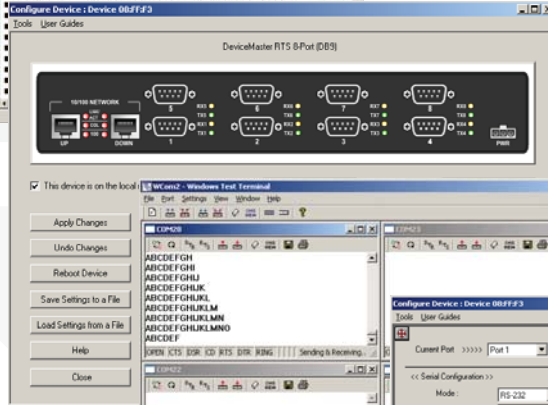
Configure Device : Device 00:FF:F3

Tools User Guides

DeviceMaster RTS 8-Port (DB9)

10/100 NETWORK

UP DOWN

5 6 7 8

1 2 3 4

RX5 TX5 RX6 TX6 RX7 TX7 RX8 TX8

RX1 TX1 RX2 TX2 RX3 TX3 RX4 TX4

PWR

This device is on the local

Apply Changes

Undo Changes

Reboot Device

Save Settings to a File

Load Settings from a File

Help

Close

WCom2 - Windows Test Terminal

File Port Settings View Window Help

COM28

ABCDEFGH
ABCDEFGHI
ABCDEFGHIJ
ABCDEFGHIJK
ABCDEFGHIJKL
ABCDEFGHIJKLM
ABCDEFGHIJKLMN
ABCDEFGHIJKLMNO
ABCDEF

OPEN CTS DSR CD RTS DTR RING Sending & Receiving...

COM22

COM23

Configure Device : Device 00:FF:F3

Tools User Guides

Current Port >>>>> Port 1

<< Serial Configuration >>

Mode : RS-232